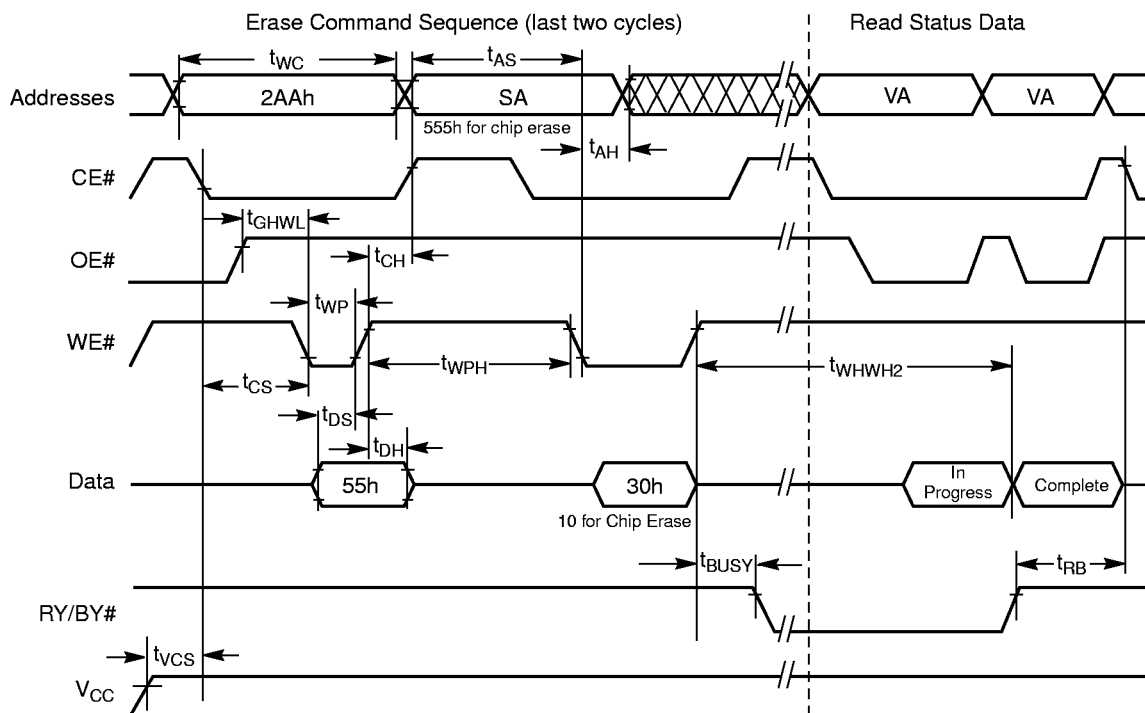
Erase Command Sequence (last two cycles)

Read Status Data

Addresses

$t_{WC}$

2AAh

$t_{AS}$

SA

555h for chip erase

$t_{AH}$

VA

VA

CE#

$t_{GHWL}$

OE#

$t_{CH}$

$t_{WP}$

WE#

$t_{WPH}$

$t_{WHWH2}$

$t_{CS}$

$t_{DS}$

$t_{DH}$

Data

55h

30h

10 for Chip Erase

In Progress

Complete

$t_{BUSY}$

$t_{RB}$

RY/BY#

$t_{VCS}$

$V_{CC}$